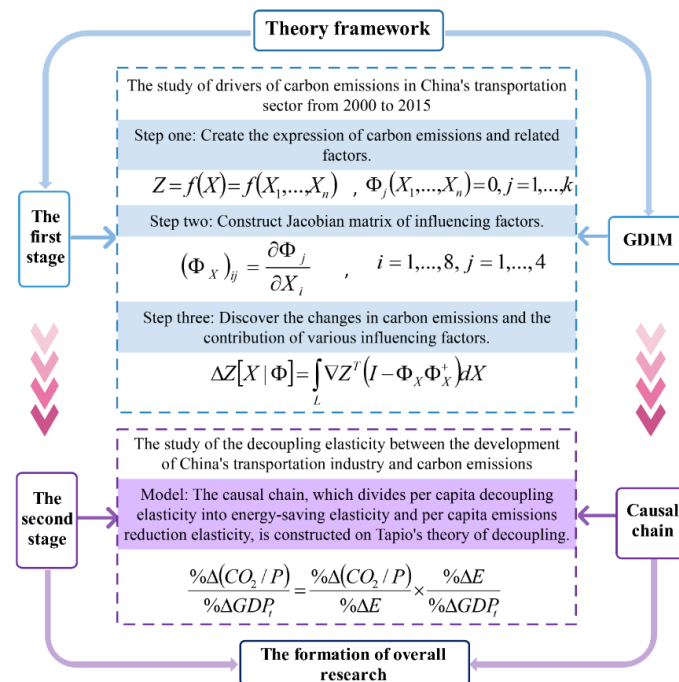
Theory framework

The first stage

GDIM

The study of drivers of carbon emissions in China's transportation sector from 2000 to 2015

Step one: Create the expression of carbon emissions and related factors.

$Z=f(X)=f(X_1,\ldots,X_n)$ , $\Phi_j(X_1,\ldots,X_n)=0, j=1,\ldots k$

Step two: Construct Jacobian matrix of influencing factors.

$(\Phi_X)_{ij}=\frac{\partial \Phi_j}{\partial X_i}$ , $i=1,\ldots,8,\ j=1,\ldots,4$

Step three: Discover the changes in carbon emissions and the contribution of various influencing factors.

$\Delta Z[X\mid\Phi]=\int_L \nabla Z^T(I-\Phi_X\Phi_X^+)dX$

The second stage

Causal chain

The study of the decoupling elasticity between the development of China's transportation industry and carbon emissions

Model: The causal chain, which divides per capita decoupling elasticity into energy-saving elasticity and per capita emissions reduction elasticity, is constructed on Tapio's theory of decoupling.

$\frac{\%\Delta(CO_2/P)}{\%\Delta GDP_t}=\frac{\%\Delta(CO_2/P)}{\%\Delta E}\times\frac{\%\Delta E}{\%\Delta GDP_t}$

The formation of overall research